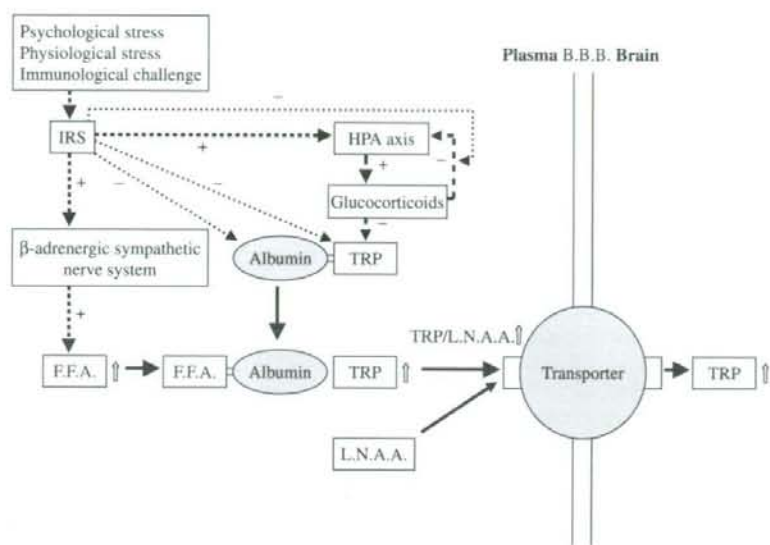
Psychological stress
Physiological stress
Immunological challenge

Plasma B.B.B. Brain

IRS

−

HPA axis

+

+

−

+

−

−

Glucocorticoids

−

β-adrenergic sympathetic nerve system

Albumin

TRP

+

F.F.A. ⇧

F.F.A.

Albumin

TRP ⇧

TRP/L.N.A.A.⇧

Transporter

TRP ⇧

L.N.A.A.